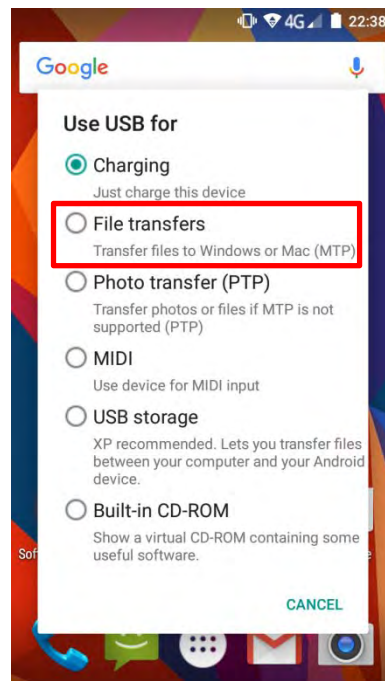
4G 22:38

Google

Use USB for

Charging
Just charge this device

File transfers
Transfer files to Windows or Mac (MTP)

Photo transfer (PTP)
Transfer photos or files if MTP is not supported (PTP)

MIDI
Use device for MIDI input

USB storage
XP recommended. Lets you transfer files between your computer and your Android device.

Built-in CD-ROM
Show a virtual CD-ROM containing some useful software.

CANCEL

Sof